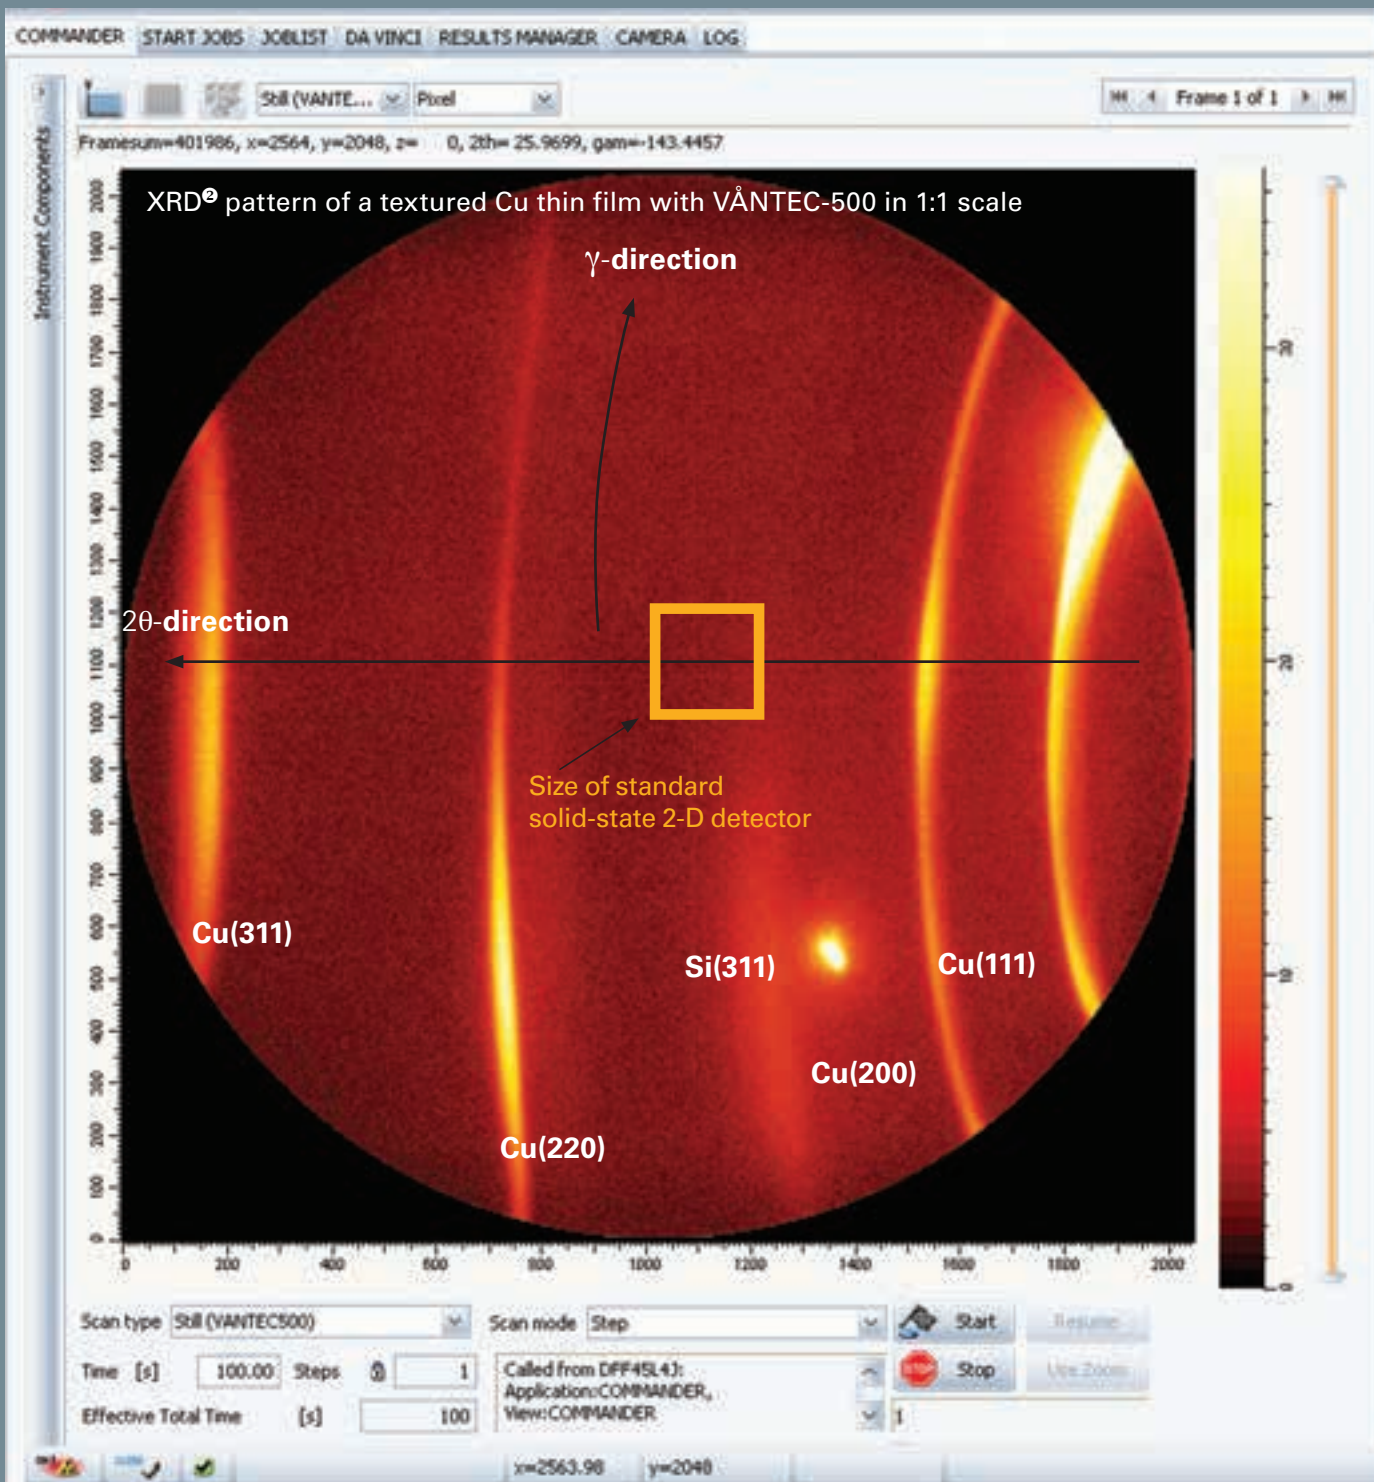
COMMANDER START JOBS JOBLIST DA VINCI RESULTS MANAGER CAMERA LOG

Instrument Components

Still (VANTE... Pixel

Frame 1 of 1

Framesum=401986, x=2564, y=2048, z= 0, 2th= 25.9699, gam=-143.4457

XRD² pattern of a textured Cu thin film with VÅNTEC-500 in 1:1 scale

γ-direction

2θ-direction

Size of standard solid-state 2-D detector

Cu(311)

Si(311)

Cu(111)

Cu(200)

Cu(220)

2000 1900 1800 1700 1600 1500 1400 1300 1200 1100 1000 900 800 700 600 500 400 300 200 100 0

0 200 400 600 800 1000 1200 1400 1600 1800 2000

Scan type Still (VANTEC500) Scan mode Step Start Resume

Time [s] 100.00 Steps 1 Stop Use Zoom

Called from DFF45L43: Application:COMMANDER, View:COMMANDER

Effective Total Time [s] 100 1

x=2563.98 y=2048